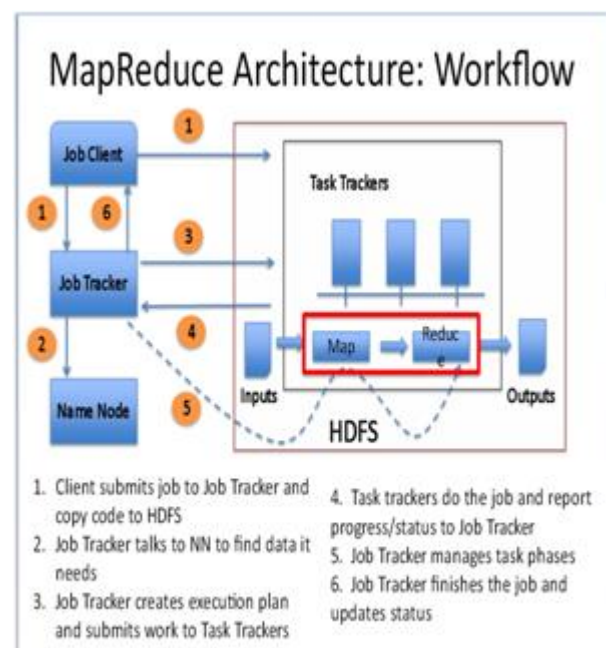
MapReduce Architecture: Workflow

1

Job Client

1

6

Job Tracker

2

Name Node

3

4

5

Task Trackers

Inputs

Map

Reduc e

Outputs

HDFS

1. Client submits job to Job Tracker and copy code to HDFS
2. Job Tracker talks to NN to find data it needs
3. Job Tracker creates execution plan and submits work to Task Trackers

4. Task trackers do the job and report progress/status to Job Tracker
5. Job Tracker manages task phases
6. Job Tracker finishes the job and updates status